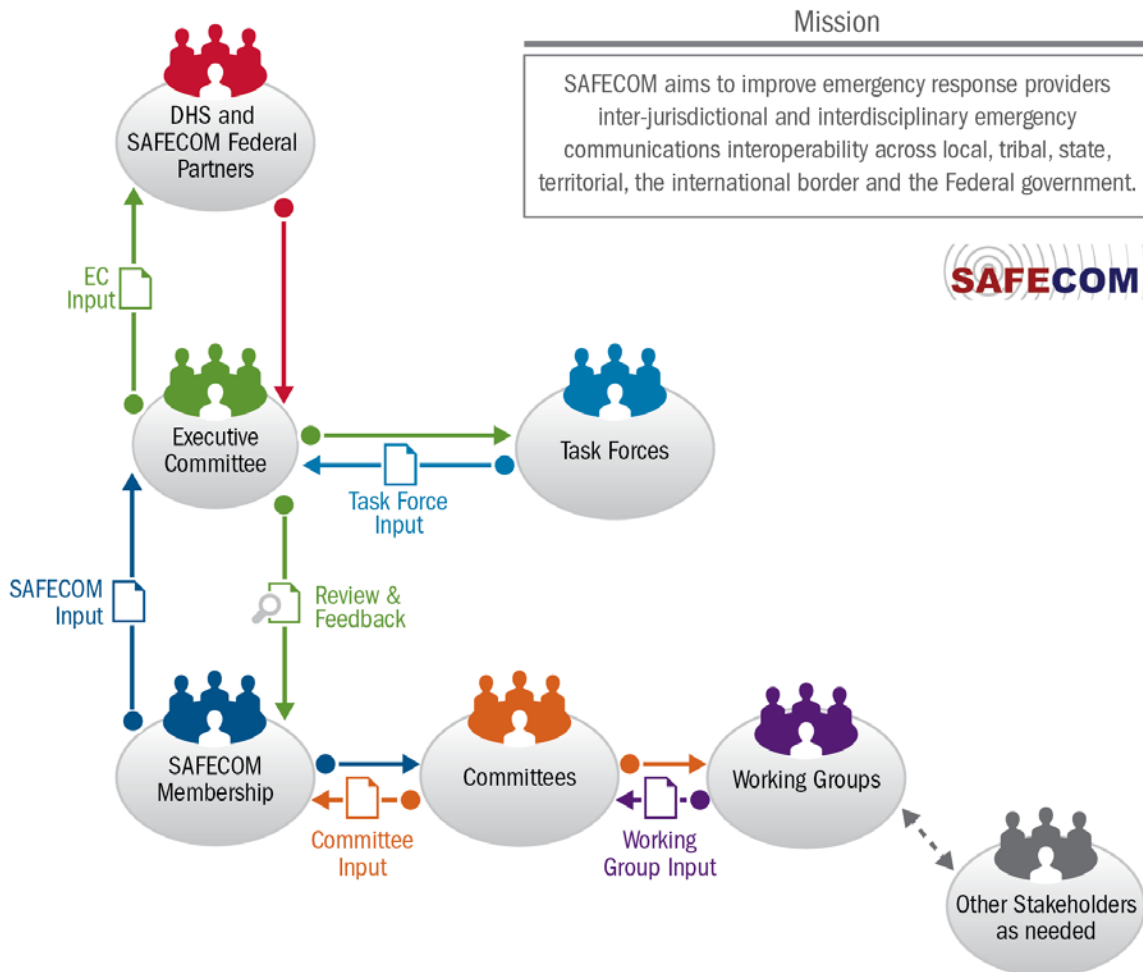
Mission

SAFECOM aims to improve emergency response providers inter-jurisdictional and interdisciplinary emergency communications interoperability across local, tribal, state, territorial, the international border and the Federal government.

SAFECOM

DHS and SAFECOM Federal Partners

EC Input

Executive Committee

Task Forces

Task Force Input

SAFECOM Input

Review & Feedback

SAFECOM Membership

Committees

Working Groups

Committee Input

Working Group Input

Other Stakeholders as needed